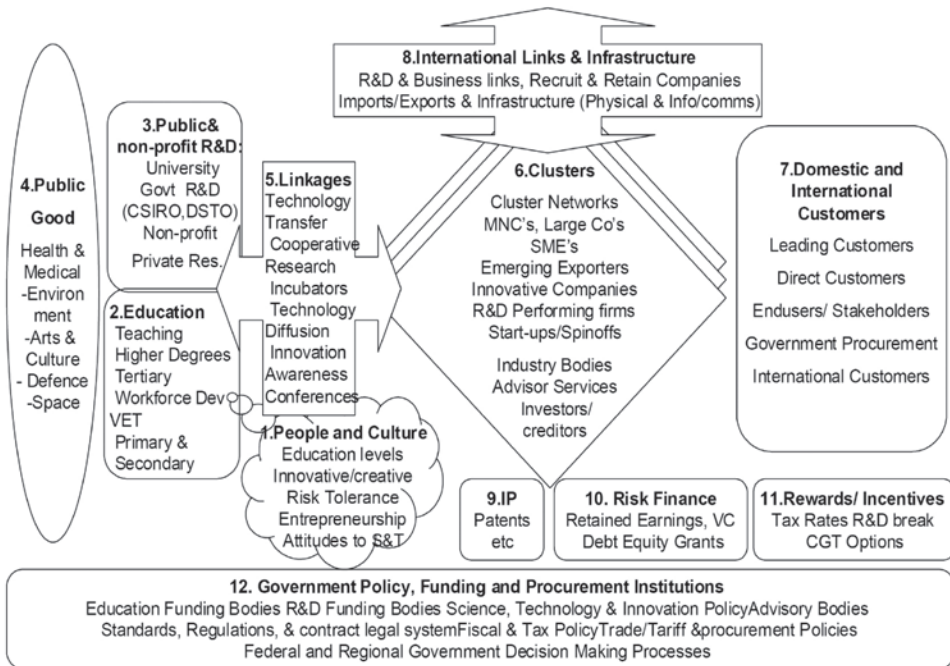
8.International Links & Infrastructure
R&D & Business links, Recruit & Retain Companies
Imports/Exports & Infrastructure (Physical & Info/comms)

4.Public Good
Health & Medical
-Environment
-Arts & Culture
- Defence
-Space

3.Public& non-profit R&D:
University
Govt R&D (CSIRO,DSTO)
Non-profit
Private Res.

2.Education
Teaching
Higher Degrees
Tertiary
Workforce Dev
VET
Primary & Secondary

5.Linkages
Technology Transfer
Cooperative Research
Incubators
Technology Diffusion
Innovation Awareness
Conferences

6.Clusters
Cluster Networks
MNC's, Large Co's
SME's
Emerging Exporters
Innovative Companies
R&D Performing firms
Start-ups/Spinoffs
Industry Bodies
Advisor Services
Investors/ creditors

7.Domestic and International Customers
Leading Customers
Direct Customers
Endusers/ Stakeholders
Government Procurement
International Customers

1.People and Culture
Education levels
Innovative/creative
Risk Tolerance
Entrepreneurship
Attitudes to S&T

9.IP
Patents
etc

10. Risk Finance
Retained Earnings, VC
Debt Equity Grants

11.Rewards/ Incentives
Tax Rates R&D break
CGT Options

12. Government Policy, Funding and Procurement Institutions
Education Funding Bodies R&D Funding Bodies Science, Technology & Innovation PolicyAdvisory Bodies
Standards, Regulations, & contract legal systemFiscal & Tax PolicyTrade/Tariff &procurement Policies
Federal and Regional Government Decision Making Processes